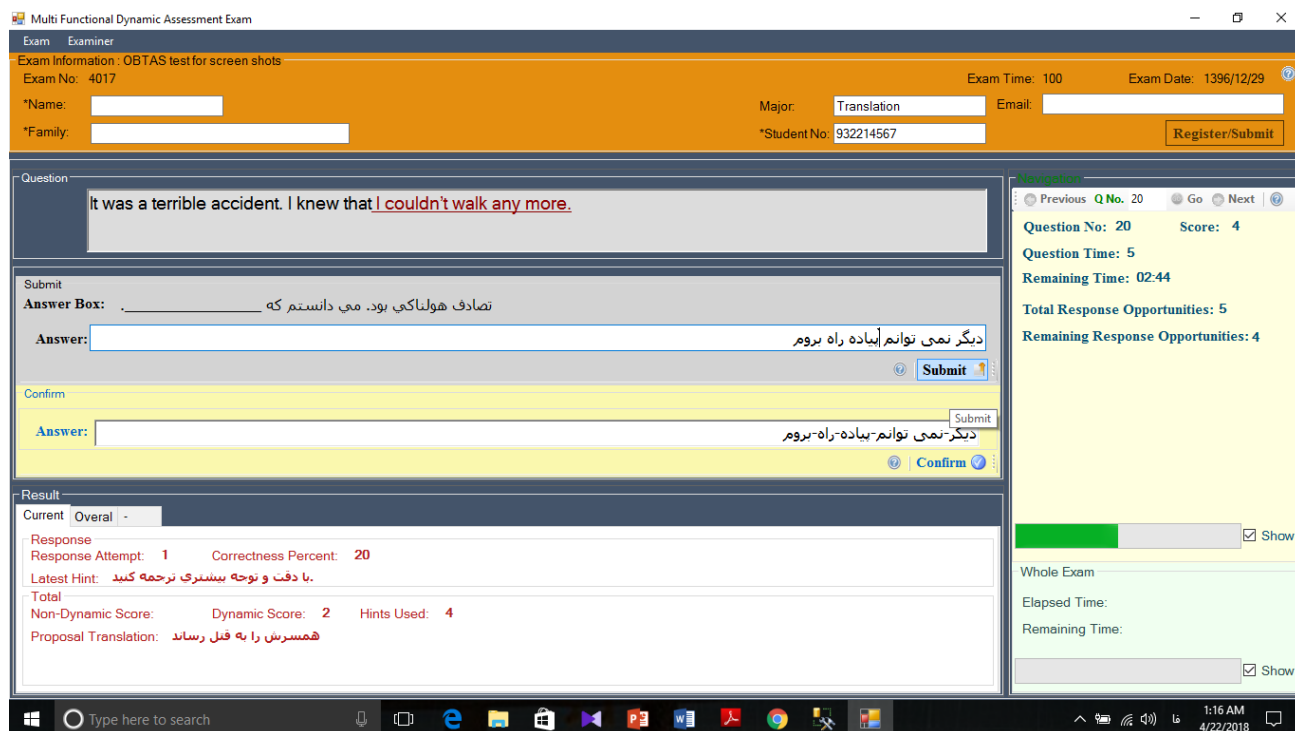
Multi Functional Dynamic Assessment Exam

Exam Examiner

Exam Information : OBTAS test for screen shots

Exam No: 4017

Exam Time: 100

Exam Date: 1396/12/29

*Name:

*Family:

Major: Translation

Email:

*Student No: 932214567

Register/Submit

Question

It was a terrible accident. I knew that I couldn't walk any more.

Navigation

Previous Q No. 20 Go Next

Question No: 20 Score: 4

Question Time: 5

Remaining Time: 02:44

Total Response Opportunities: 5

Remaining Response Opportunities: 4

Submit

Answer Box: تصادف هولناکي بود. مي دانستم که ______________ .

Answer: دیگر نمی توانم پیاده راه بروم

Submit

Submit

Confirm

Answer: دیگر-نمی توانم-پیاده-راه-بروم

Confirm

Result

Current Overal -

Response

Response Attempt: 1 Correctness Percent: 20

Latest Hint: .با دقت و توجه بیشتری ترجمه کنید

Total

Non-Dynamic Score: Dynamic Score: 2 Hints Used: 4

Proposal Translation: همسرش را به قتل رساند

Show

Whole Exam

Elapsed Time:

Remaining Time:

Show

Type here to search

فا 1:16 AM 4/22/2018